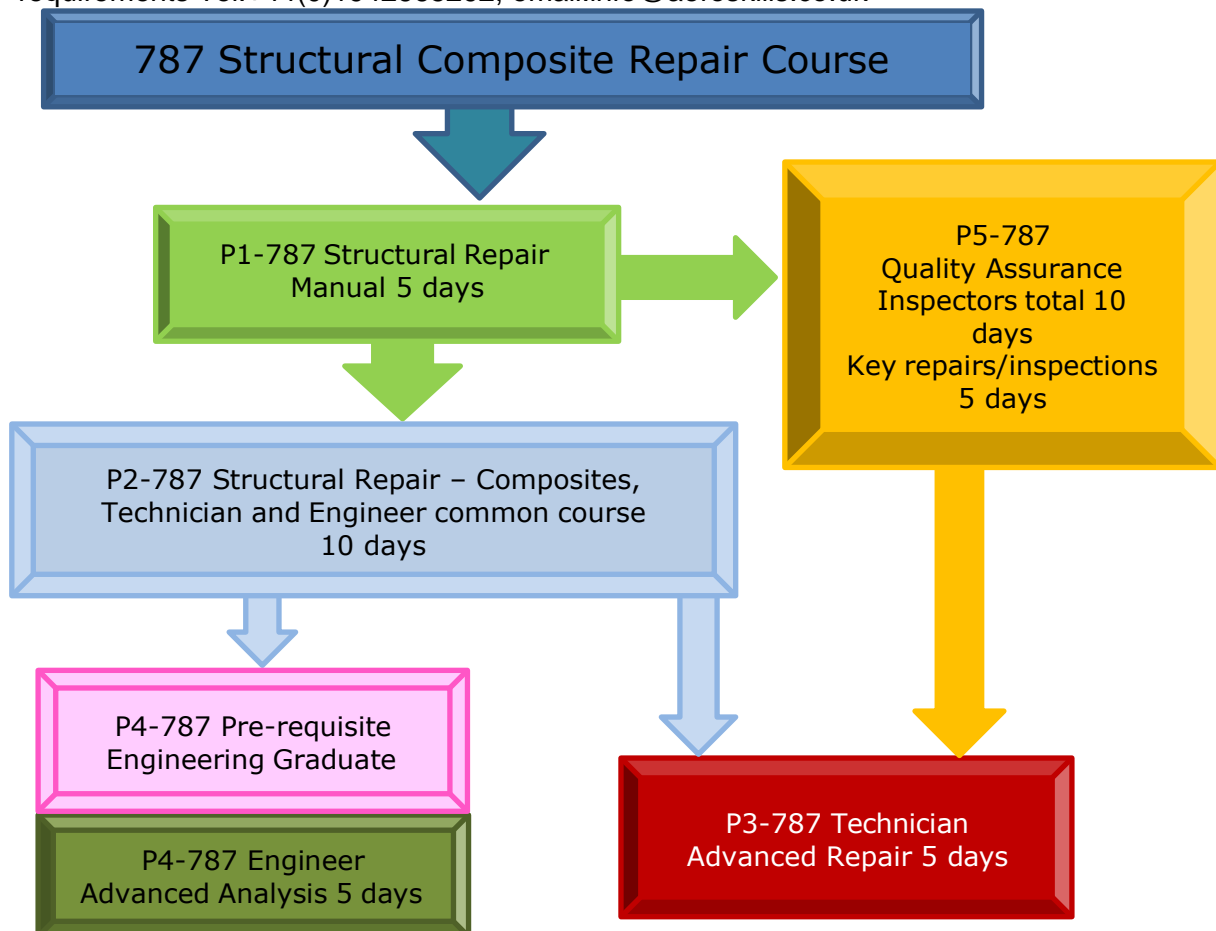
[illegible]

787 Structural Composite Repair Course

P1-787 Structural Repair Manual 5 days

P5-787
Quality Assurance
Inspectors total 10 days
Key repairs/inspections 5 days

P2-787 Structural Repair – Composites, Technician and Engineer common course 10 days

P4-787 Pre-requisite Engineering Graduate

P4-787 Engineer Advanced Analysis 5 days

P3-787 Technician Advanced Repair 5 days